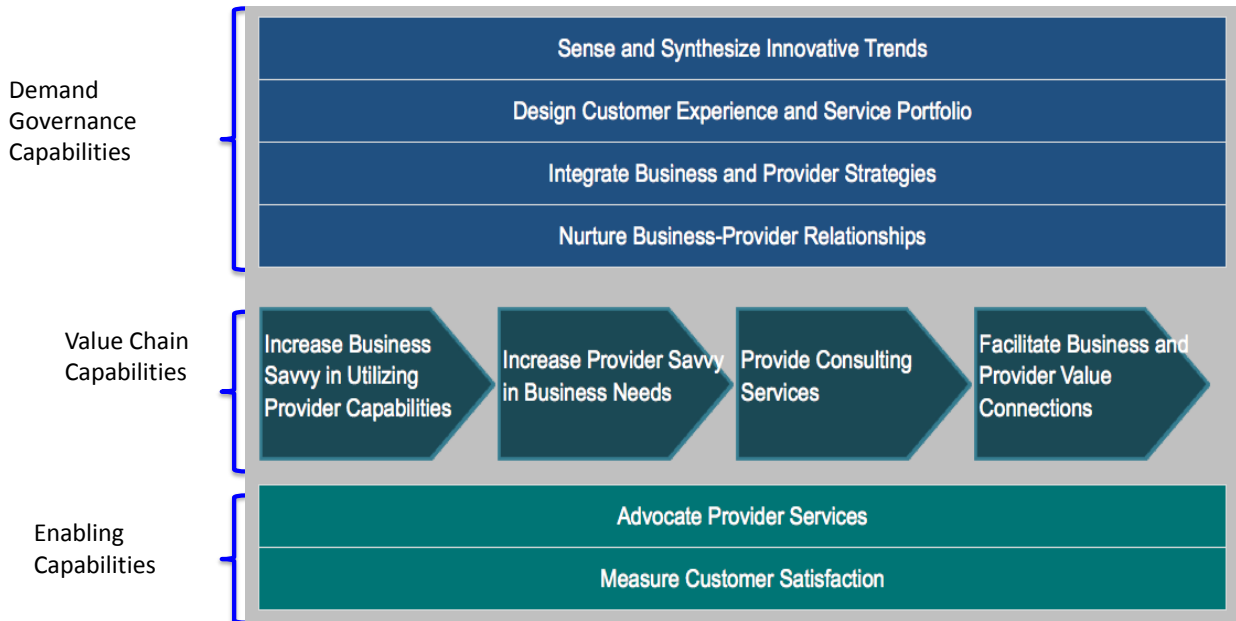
Demand Governance Capabilities

Sense and Synthesize Innovative Trends

Design Customer Experience and Service Portfolio

Integrate Business and Provider Strategies

Nurture Business-Provider Relationships

Value Chain Capabilities

Increase Business Savvy in Utilizing Provider Capabilities

Increase Provider Savvy in Business Needs

Provide Consulting Services

Facilitate Business and Provider Value Connections

Enabling Capabilities

Advocate Provider Services

Measure Customer Satisfaction